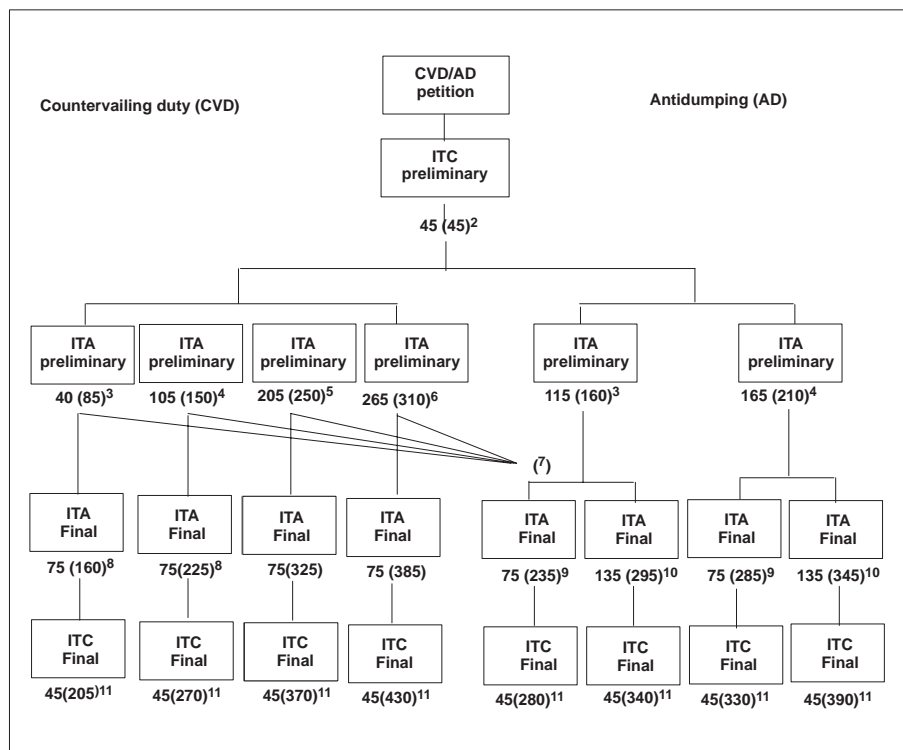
CVD/AD petition

Countervailing duty (CVD)

Antidumping (AD)

ITC preliminary

45 (45)$^{2}$

ITA preliminary
40 (85)$^{3}$

ITA preliminary
105 (150)$^{4}$

ITA preliminary
205 (250)$^{5}$

ITA preliminary
265 (310)$^{6}$

ITA preliminary
115 (160)$^{3}$

ITA preliminary
165 (210)$^{4}$

($^{7}$)

ITA Final
75 (160)$^{8}$

ITA Final
75(225)$^{8}$

ITA Final
75(325)

ITA Final
75 (385)

ITA Final
75 (235)$^{9}$

ITA Final
135 (295)$^{10}$

ITA Final
75 (285)$^{9}$

ITA Final
135 (345)$^{10}$

ITC Final
45(205)$^{11}$

ITC Final
45(270)$^{11}$

ITC Final
45(370)$^{11}$

ITC Final
45(430)$^{11}$

ITC Final
45(280)$^{11}$

ITC Final
45(340)$^{11}$

ITC Final
45(330)$^{11}$

ITC Final
45(390)$^{11}$